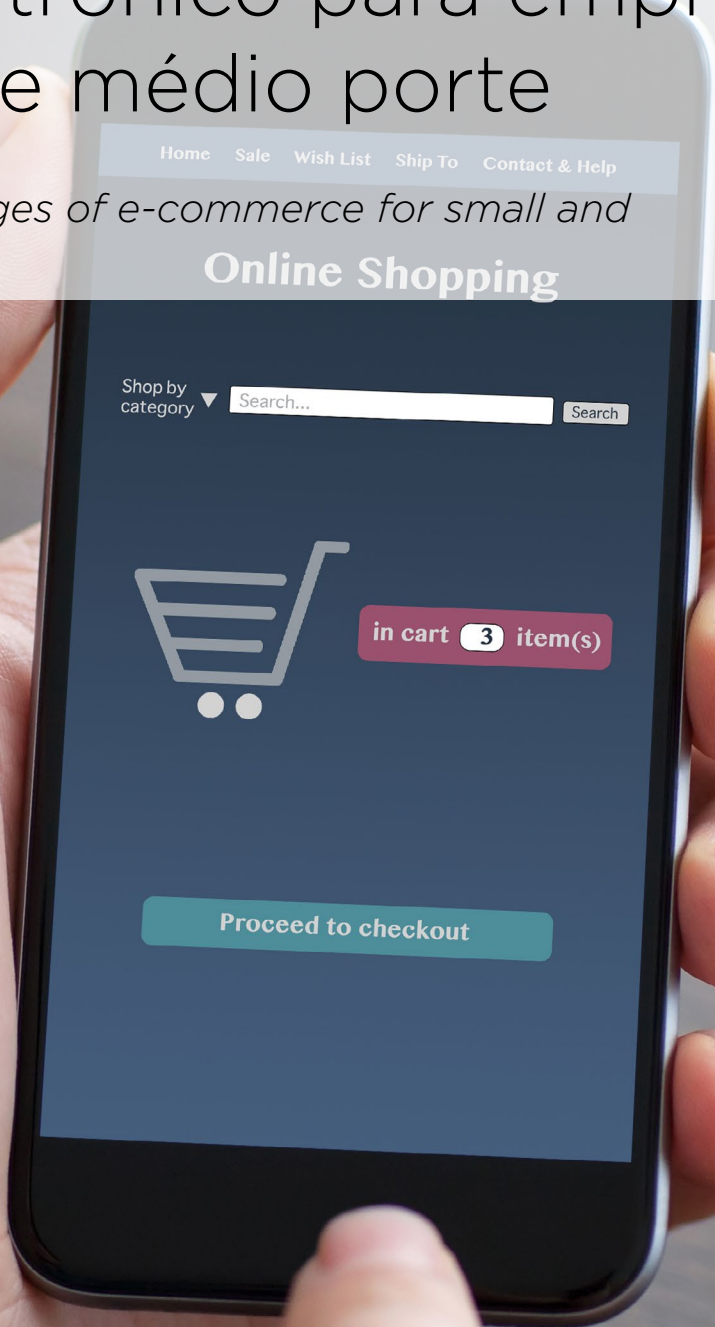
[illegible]trônico para empr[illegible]
e médio porte

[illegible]ges of e-commerce for small and

Home Sale Wish List Ship To Contact & Help

Online Shopping

Shop by category ▼ Search... Search

in cart 3 item(s)

Proceed to checkout